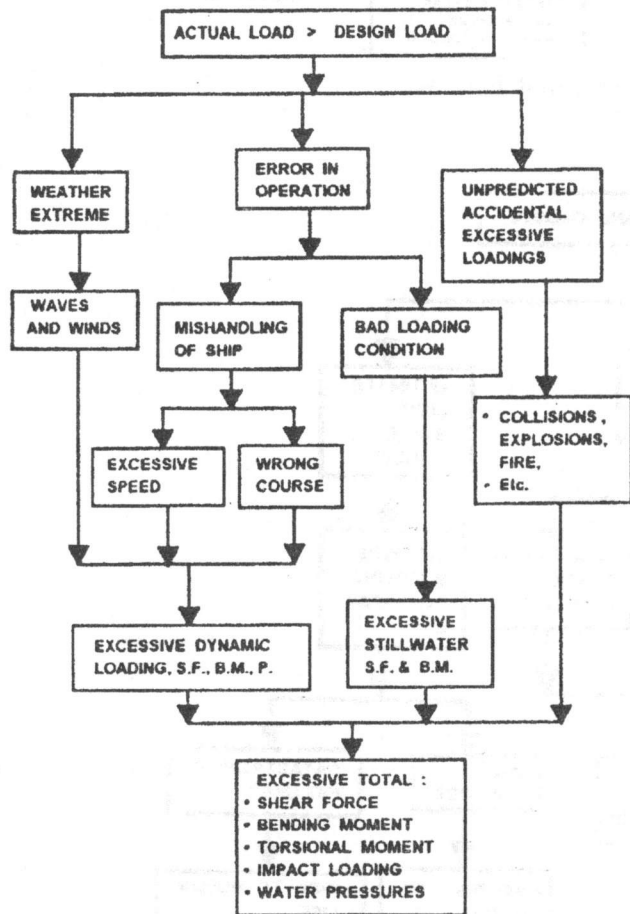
ACTUAL LOAD > DESIGN LOAD

WEATHER EXTREME

ERROR IN OPERATION

UNPREDICTED ACCIDENTAL EXCESSIVE LOADINGS

WAVES AND WINDS

MISHANDLING OF SHIP

BAD LOADING CONDITION

• COLLISIONS, EXPLOSIONS, FIRE,
• Etc.

EXCESSIVE SPEED

WRONG COURSE

EXCESSIVE DYNAMIC LOADING, S.F., B.M., P.

EXCESSIVE STILLWATER S.F. & B.M.

EXCESSIVE TOTAL :
• SHEAR FORCE
• BENDING MOMENT
• TORSIONAL MOMENT
• IMPACT LOADING
• WATER PRESSURES